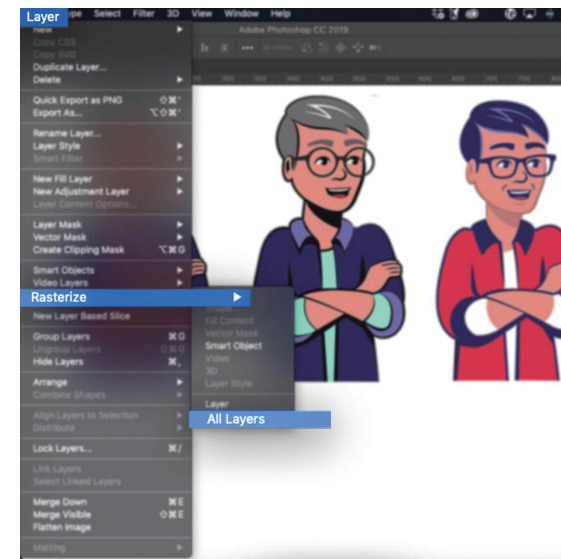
Layer ype Select Filter 3D View Window Help

New
Copy CSS
Copy SVG
Duplicate Layer...
Delete

Quick Export as PNG ⇧⌘'
Export As... ⌥⇧⌘'

Rename Layer...
Layer Style
Smart Filter

New Fill Layer
New Adjustment Layer
Layer Content Options...

Layer Mask
Vector Mask
Create Clipping Mask ⌥⌘G

Smart Objects
Video Layers
Rasterize

New Layer Based Slice

Group Layers ⌘G
Ungroup Layers ⇧⌘G
Hide Layers ⌘,

Arrange
Combine Shapes

Align Layers to Selection
Distribute

Lock Layers... ⌘/

Link Layers
Select Linked Layers

Merge Down ⌘E
Merge Visible ⇧⌘E
Flatten Image

Matting

Adobe Photoshop CC 2019

Type
Shape
Fill Content
Vector Mask
Smart Object
Video
3D
Layer Style

Layer
All Layers